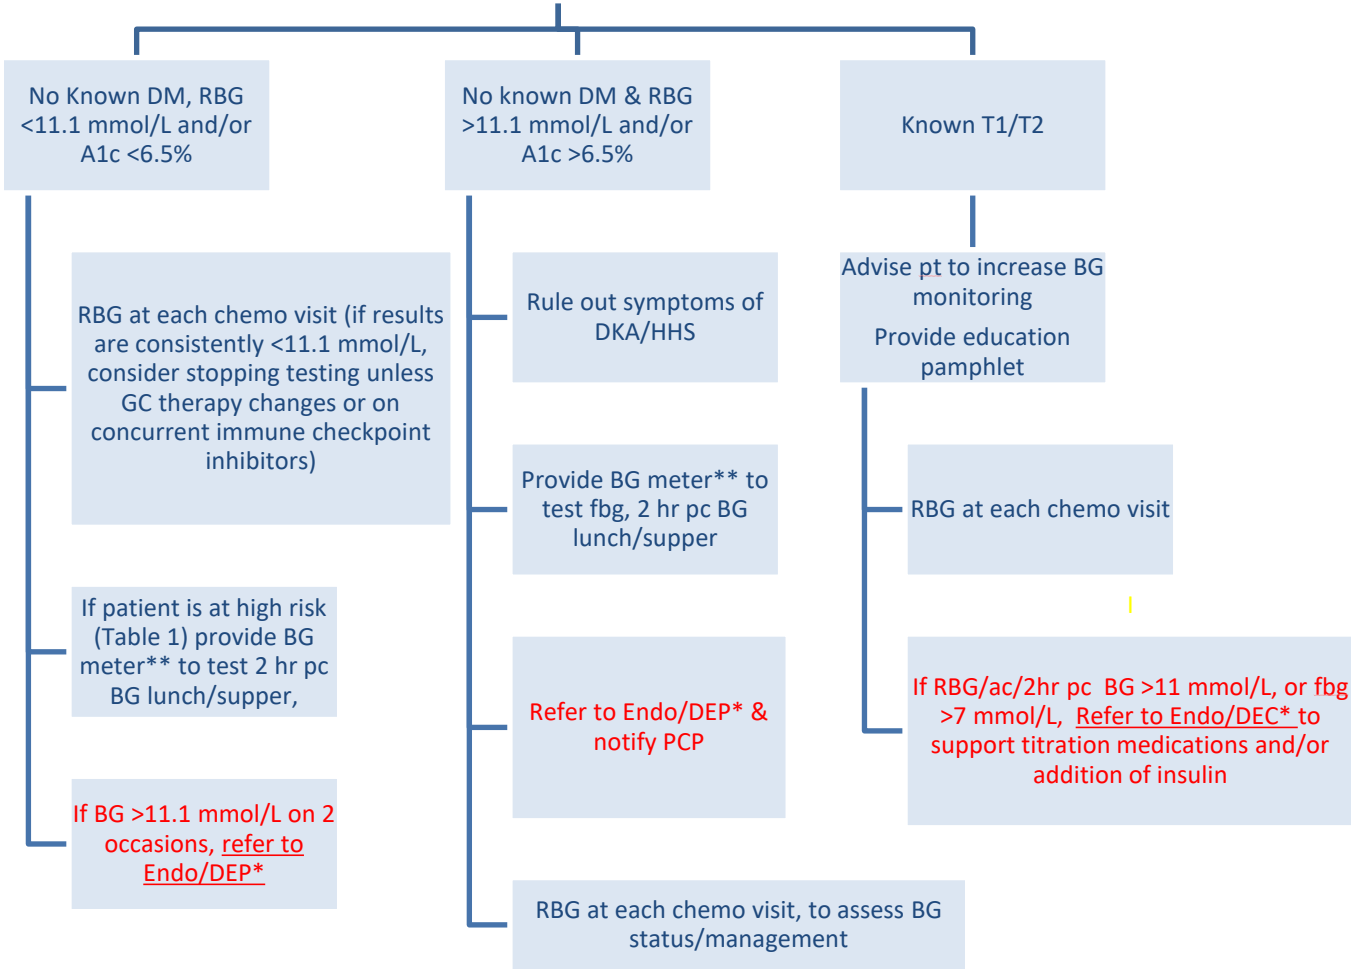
No Known DM, RBG <11.1 mmol/L and/or A1c <6.5%

RBG at each chemo visit (if results are consistently <11.1 mmol/L, consider stopping testing unless GC therapy changes or on concurrent immune checkpoint inhibitors)

If patient is at high risk (Table 1) provide BG meter** to test 2 hr pc BG lunch/supper,

If BG >11.1 mmol/L on 2 occasions, refer to Endo/DEP*

No known DM & RBG >11.1 mmol/L and/or A1c >6.5%

Rule out symptoms of DKA/HHS

Provide BG meter** to test fbg, 2 hr pc BG lunch/supper

Refer to Endo/DEP* & notify PCP

RBG at each chemo visit, to assess BG status/management

Known T1/T2

Advise pt to increase BG monitoring

Provide education pamphlet

RBG at each chemo visit

If RBG/ac/2hr pc BG >11 mmol/L, or fbg >7 mmol/L, Refer to Endo/DEC* to support titration medications and/or addition of insulin